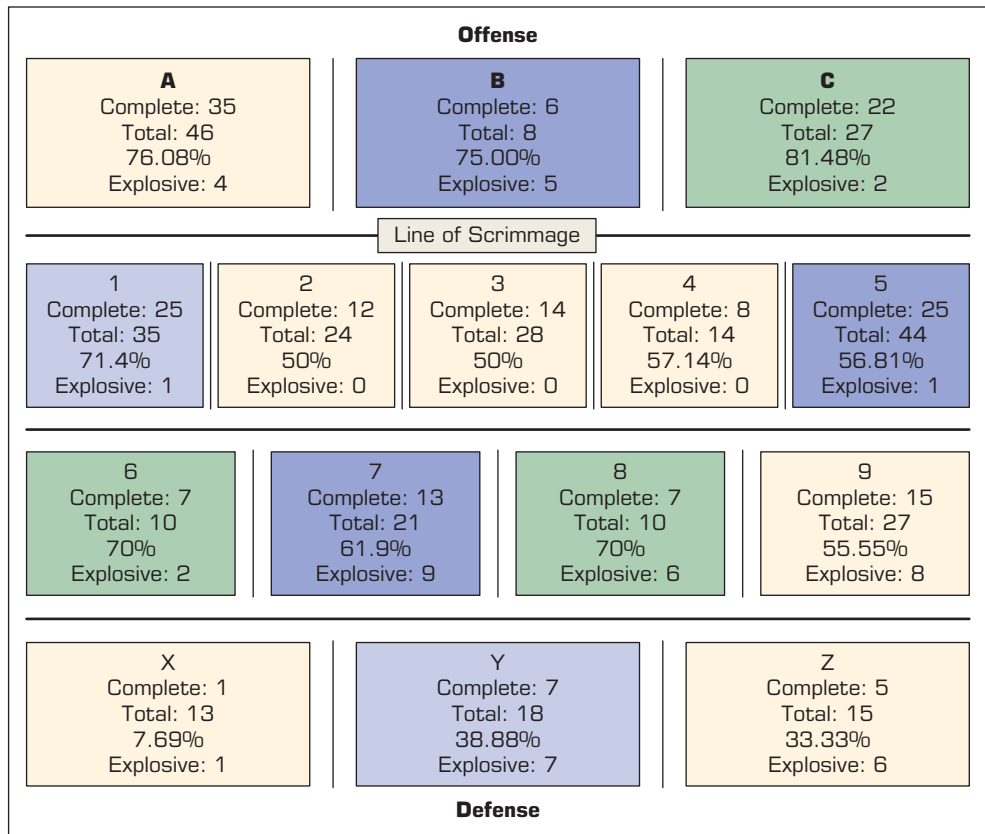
Offense

A
Complete: 35
Total: 46
76.08%
Explosive: 4

B
Complete: 6
Total: 8
75.00%
Explosive: 5

C
Complete: 22
Total: 27
81.48%
Explosive: 2

Line of Scrimmage

1
Complete: 25
Total: 35
71.4%
Explosive: 1

2
Complete: 12
Total: 24
50%
Explosive: 0

3
Complete: 14
Total: 28
50%
Explosive: 0

4
Complete: 8
Total: 14
57.14%
Explosive: 0

5
Complete: 25
Total: 44
56.81%
Explosive: 1

6
Complete: 7
Total: 10
70%
Explosive: 2

7
Complete: 13
Total: 21
61.9%
Explosive: 9

8
Complete: 7
Total: 10
70%
Explosive: 6

9
Complete: 15
Total: 27
55.55%
Explosive: 8

X
Complete: 1
Total: 13
7.69%
Explosive: 1

Y
Complete: 7
Total: 18
38.88%
Explosive: 7

Z
Complete: 5
Total: 15
33.33%
Explosive: 6

Defense